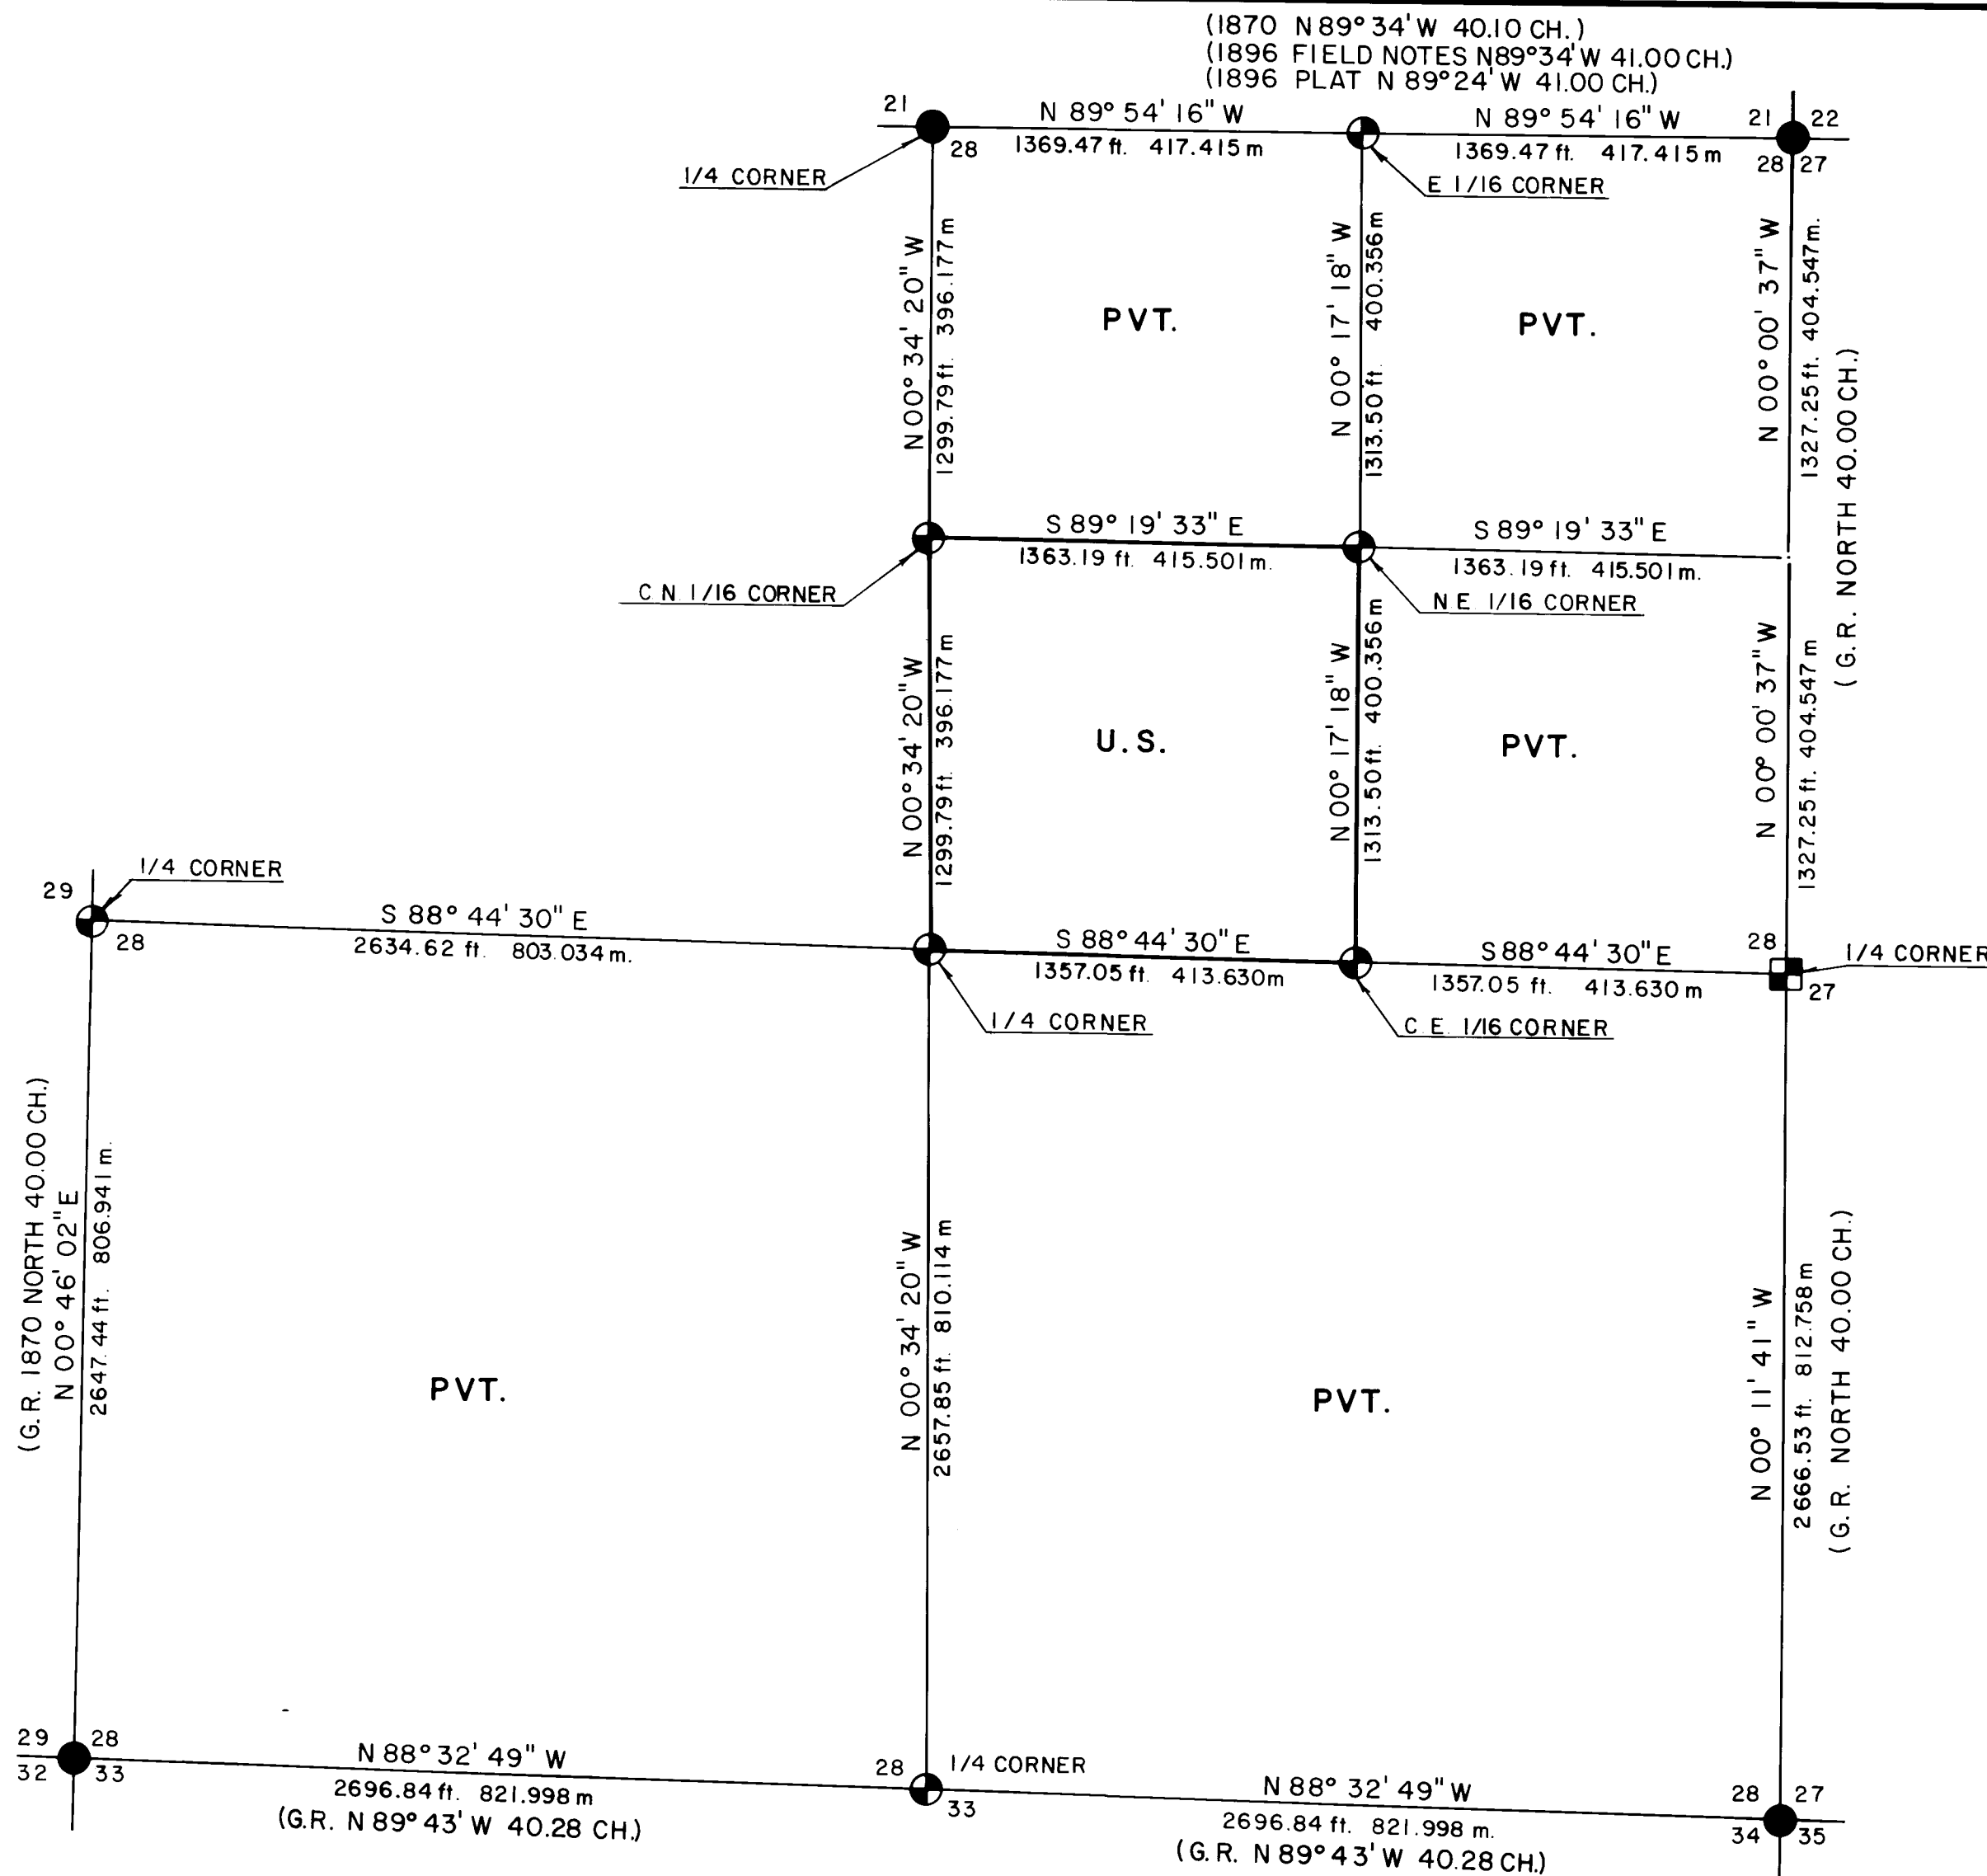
(1870 N89° 34' W 40.10 CH.)
(1896 FIELD NOTES N89°34' W 41.00 CH.)
(1896 PLAT N 89°24' W 41.00 CH.)

21
28
N 89° 54' 16" W
1369.47 ft. 417.415 m
N 89° 54' 16" W
1369.47 ft. 417.415 m
21 22
28 27

1/4 CORNER
E 1/16 CORNER

N 00° 34' 20" W 1299.79 ft. 396.177 m
PVT.
N 00° 17' 18" W 1313.50 ft. 400.356 m
PVT.
N 00° 00' 37" W 1327.25 ft. 404.547 m.
(G. R. NORTH 40.00 CH.)

S 89° 19' 33" E
1363.19 ft. 415.501 m.
S 89° 19' 33" E
1363.19 ft. 415.501 m.
C N 1/16 CORNER
N E 1/16 CORNER

N 00° 34' 20" W 1299.79 ft. 396.177 m
U.S.
N 00° 17' 18" W 1313.50 ft. 400.356 m
PVT.
N 00° 00' 37" W 1327.25 ft. 404.547 m

1/4 CORNER
29
28
S 88° 44' 30" E
2634.62 ft. 803.034 m.
S 88° 44' 30" E
1357.05 ft. 413.630m
S 88° 44' 30" E
1357.05 ft. 413.630 m
28
27
1/4 CORNER
1/4 CORNER
C.E. 1/16 CORNER

(G.R. 1870 NORTH 40.00 CH.)
N 00° 46' 02" E
2647.44 ft. 806.941 m.
PVT.
N 00° 34' 20" W 2657.85 ft. 810.114 m
PVT.
N 00° 11' 41" W 2666.53 ft. 812.758 m
(G. R. NORTH 40.00 CH.)

29 28
32 33
N 88° 32' 49" W
2696.84 ft. 821.998 m
(G.R. N 89° 43' W 40.28 CH.)
28
1/4 CORNER
33
N 88° 32' 49" W
2696.84 ft. 821.998 m.
(G.R. N 89° 43' W 40.28 CH.)
28 27
34 35